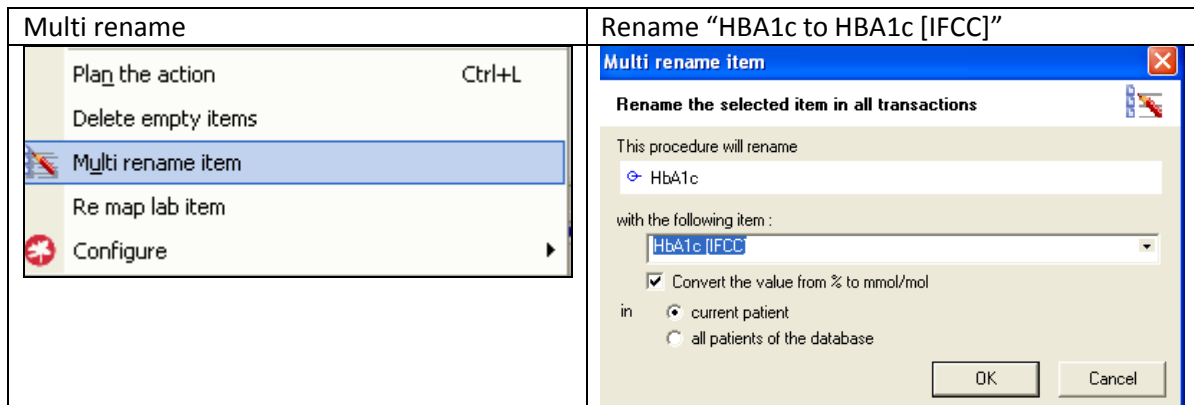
| Multi rename | Rename “HBA1c to HBA1c [IFCC]” |
|---|---|
| Plan the action Ctrl+L<br>Delete empty items<br>Multi rename item<br>Re map lab item<br>Configure | Multi rename item<br>Rename the selected item in all transactions<br>This procedure will rename<br>HbA1c<br>with the following item :<br>HbA1c [IFCC]<br>Convert the value from % to mmol/mol<br>in current patient<br>all patients of the database<br>OK Cancel |